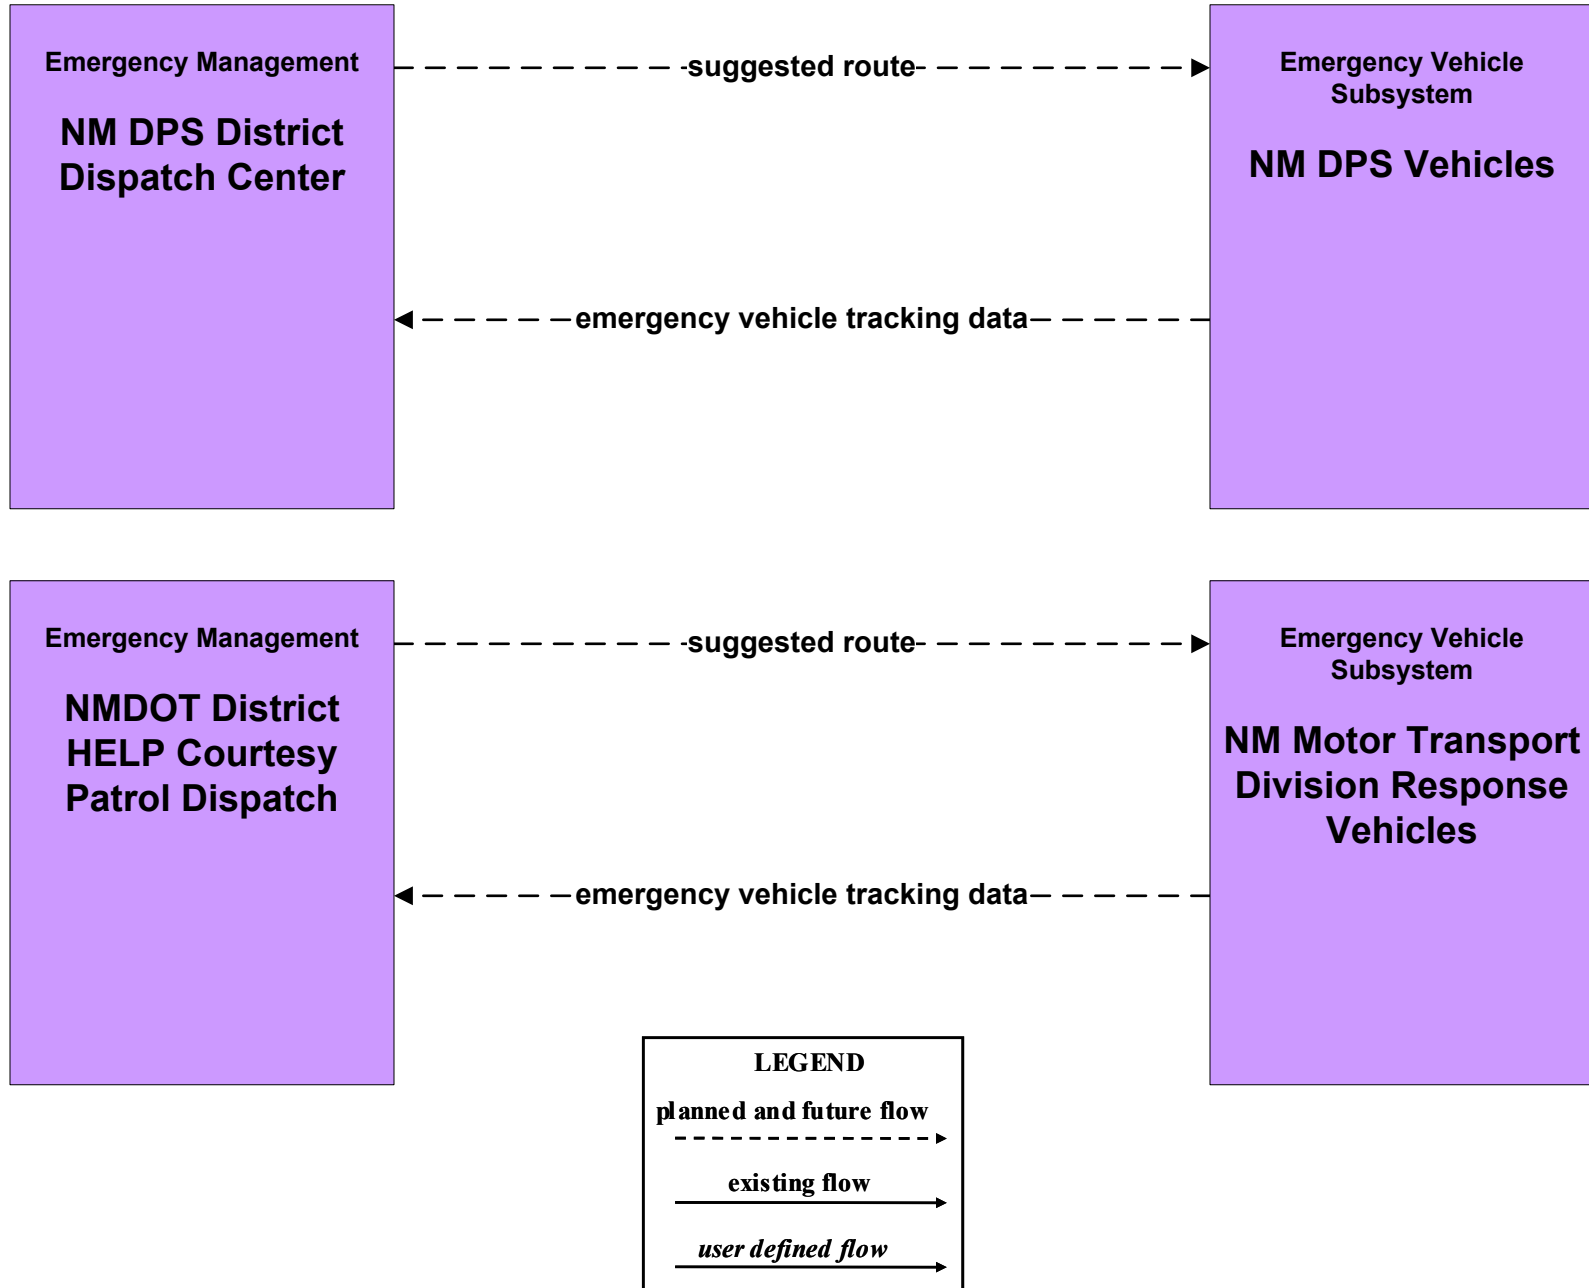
Emergency Management

NM DPS District Dispatch Center

suggested route

emergency vehicle tracking data

Emergency Vehicle Subsystem

NM DPS Vehicles

Emergency Management

NMDOT District HELP Courtesy Patrol Dispatch

suggested route

emergency vehicle tracking data

Emergency Vehicle Subsystem

NM Motor Transport Division Response Vehicles

LEGEND

planned and future flow

existing flow

user defined flow